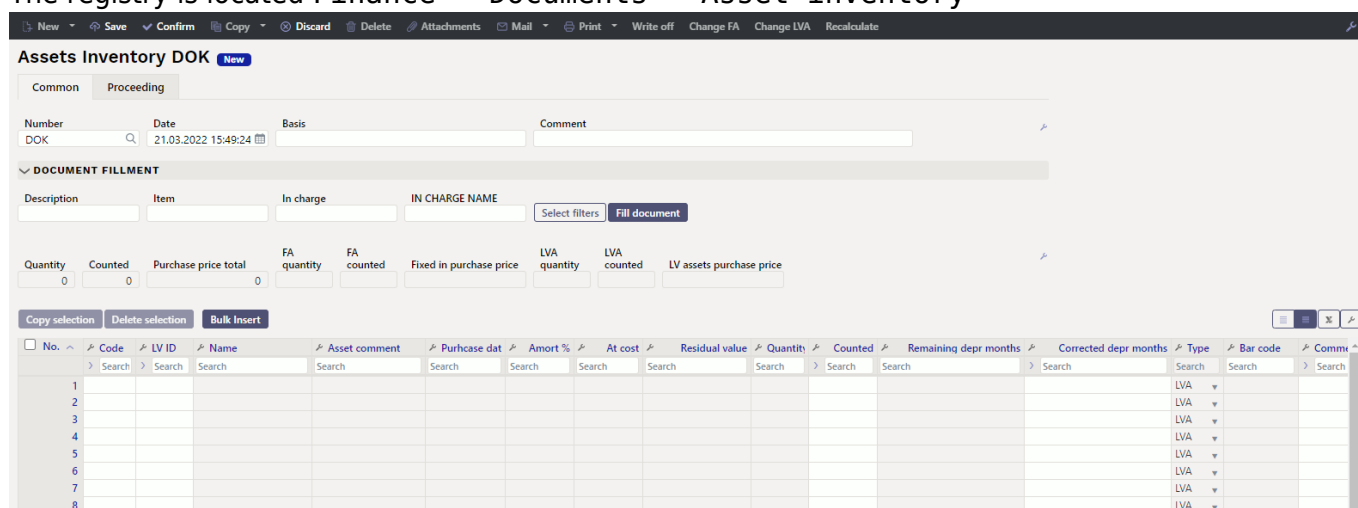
The registry is located Finance → Documents → Asset Inventory

New Save Confirm Copy Discard Delete Attachments Mail Print Write off Change FA Change LVA Recalculate

Assets Inventory DOK New

Common Proceeding

Number DOK
Date 21.03.2022 15:49:24
Basis
Comment

DOCUMENT FILLMENT

Description
Item
In charge
IN CHARGE NAME
Select filters
Fill document

Quantity 0
Counted 0
Purchase price total 0
FA quantity
FA counted
Fixed in purchase price
LVA quantity
LVA counted
LV assets purchase price

Copy selection Delete selection Bulk Insert

| No. | Code | LV ID | Name | Asset comment | Purhcase dat | Amort % | At cost | Residual value | Quantity | Counted | Remaining depr months | Corrected depr months | Type | Bar code | Comme |
|---|---|---|---|---|---|---|---|---|---|---|---|---|---|---|---|
| | Search | Search | Search | Search | Search | Search | Search | Search | Search | Search | Search | Search | Search | Search | Search |
| 1 | | | | | | | | | | | | | LVA | | |
| 2 | | | | | | | | | | | | | LVA | | |
| 3 | | | | | | | | | | | | | LVA | | |
| 4 | | | | | | | | | | | | | LVA | | |
| 5 | | | | | | | | | | | | | LVA | | |
| 6 | | | | | | | | | | | | | LVA | | |
| 7 | | | | | | | | | | | | | LVA | | |
| 8 | | | | | | | | | | | | | LVA | | |